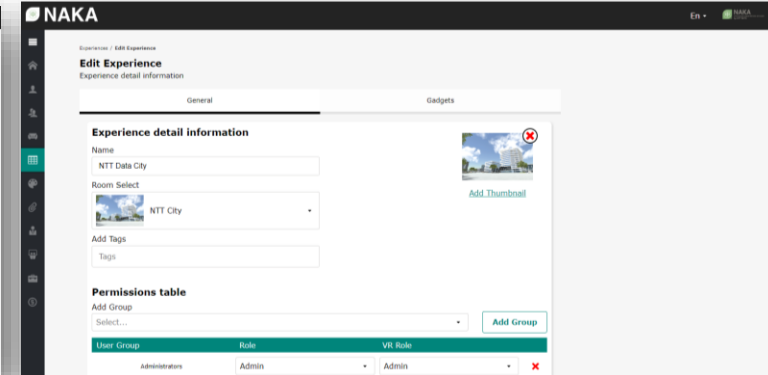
NAKA

En ▾

Experiences / Edit Experience

Edit Experience
Experience detail information

General | Gadgets

Experience detail information

Name
NTT Data City

Room Select
NTT City

Add Tags
Tags

Add Thumbnail

Permissions table

Add Group
Select...

Add Group

| User Group | Role | VR Role |
|---|---|---|
| Administrators | Admin | Admin |